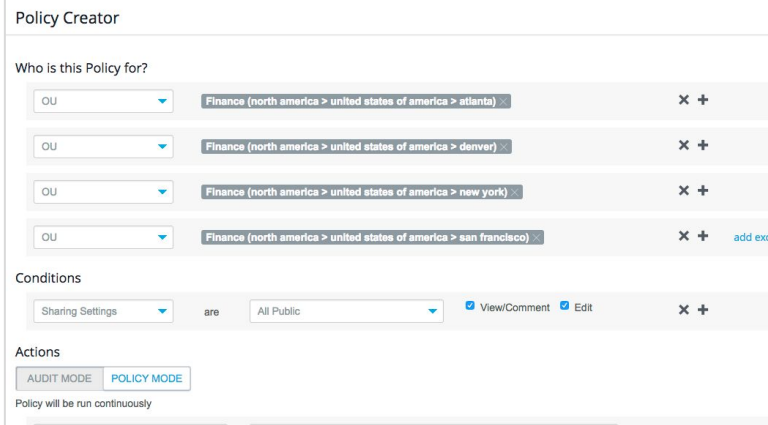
Policy Creator

Who is this Policy for?

OU

Finance (north america > united states of america > atlanta) ×

× +

OU

Finance (north america > united states of america > denver) ×

× +

OU

Finance (north america > united states of america > new york) ×

× +

OU

Finance (north america > united states of america > san francisco) ×

× +

add exc

Conditions

Sharing Settings

are

All Public

View/Comment Edit

× +

Actions

AUDIT MODE POLICY MODE

Policy will be run continuously